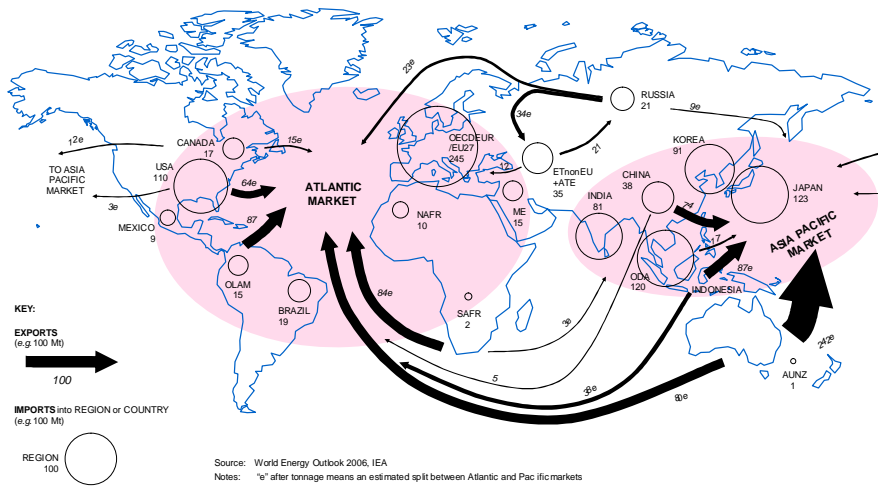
23e

RUSSIA
21

9e

34e

12e

CANADA
17

15e

OECDEUR
/EU27
245

KOREA
91

TO ASIA
PACIFIC
MARKET

USA
110

12

ETnonEU
+ATE
35

21

CHINA
38

JAPAN
123

64e

ATLANTIC
MARKET

ME
15

INDIA
81

3e

MEXICO
9

87

NAFR
10

24

7

ASIA PACIFIC
MARKET

ODA
120

87e

OLAM
15

INDONESIA

BRAZIL
19

84e

SAFR
2

3e

KEY:

EXPORTS
(e.g. 100 Mt)

242e

100

5

3e

AUNZ
1

IMPORTS into REGION or COUNTRY
(e.g. 100 Mt)

80e

REGION
100

Source: World Energy Outlook 2006, IEA
Notes: "e" after tonnage means an estimated split between Atlantic and Pac ific markets